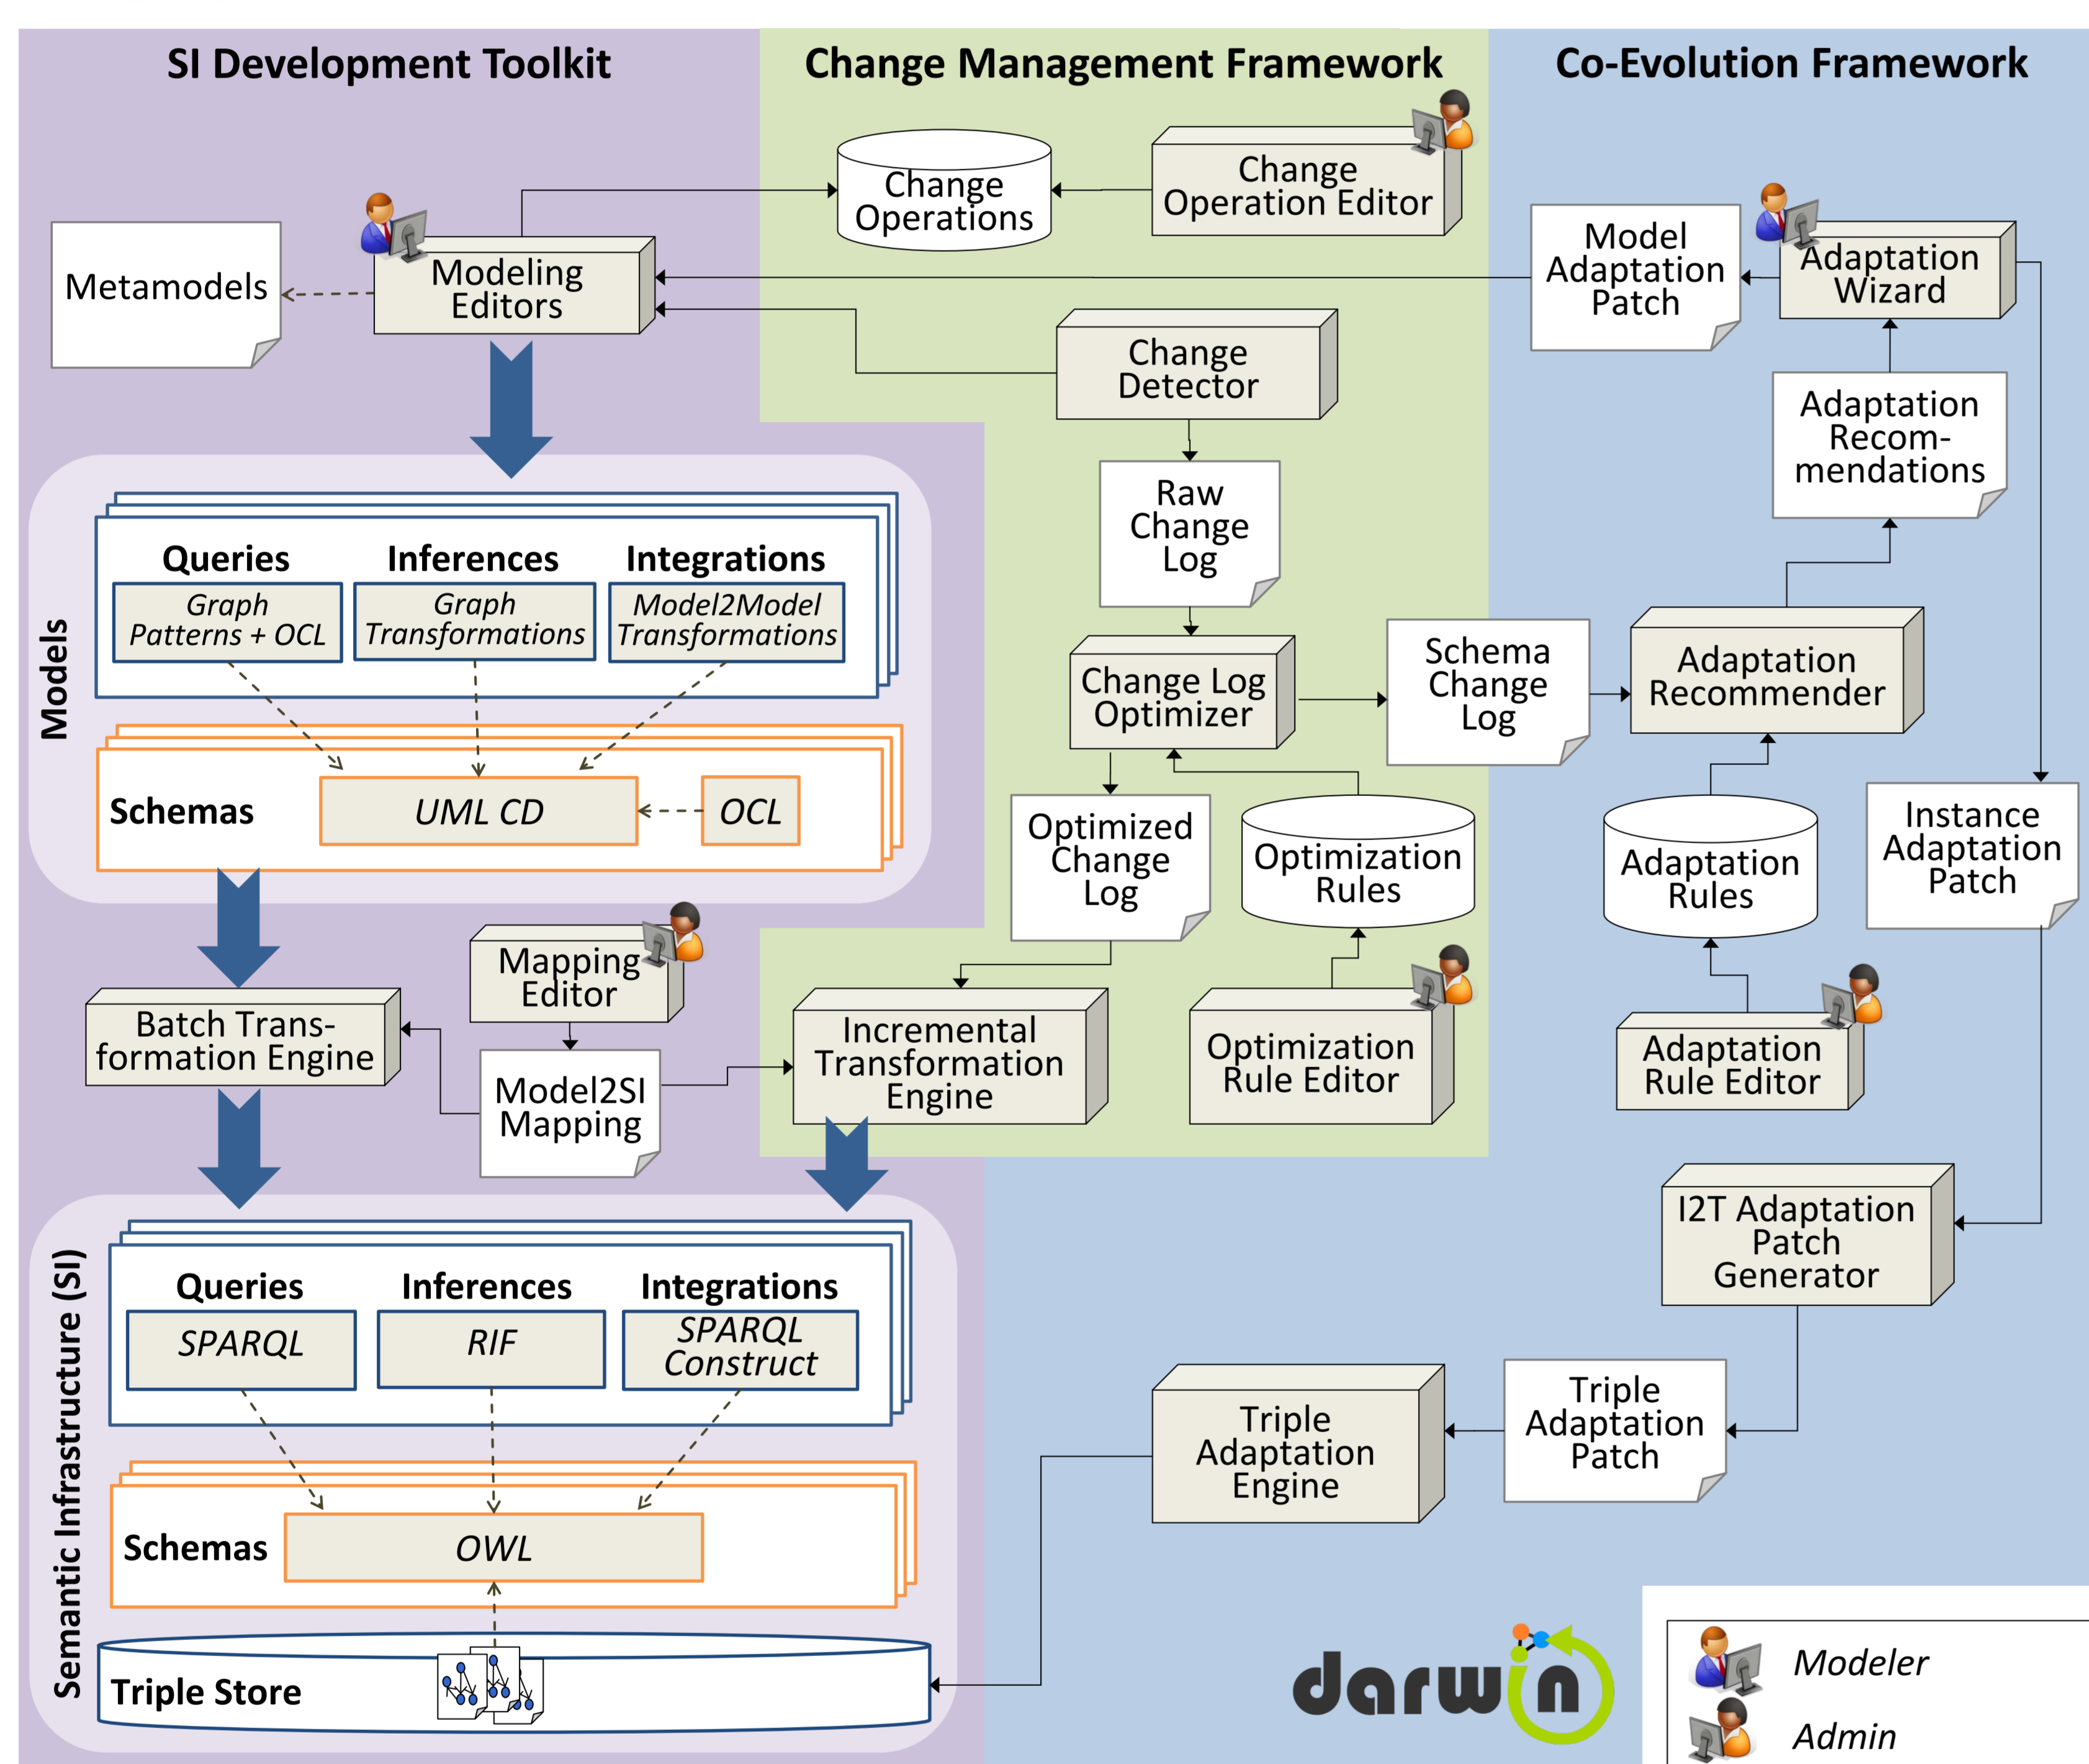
SI Development Toolkit

Change Management Framework

Co-Evolution Framework

Change Operations

Change Operation Editor

Metamodels

Modeling Editors

Model Adaptation Patch

Adaptation Wizard

Change Detector

Adaptation Recom-mendations

Raw Change Log

Models

Queries

Inferences

Integrations

Graph Patterns + OCL

Graph Transformations

Model2Model Transformations

Change Log Optimizer

Schema Change Log

Adaptation Recommender

Schemas

UML CD

OCL

Optimized Change Log

Optimization Rules

Adaptation Rules

Instance Adaptation Patch

Mapping Editor

Batch Trans-formation Engine

Model2SI Mapping

Incremental Transformation Engine

Optimization Rule Editor

Adaptation Rule Editor

I2T Adaptation Patch Generator

Semantic Infrastructure (SI)

Queries

Inferences

Integrations

SPARQL

RIF

SPARQL Construct

Triple Adaptation Engine

Triple Adaptation Patch

Schemas

OWL

Triple Store

darwin

Modeler

Admin